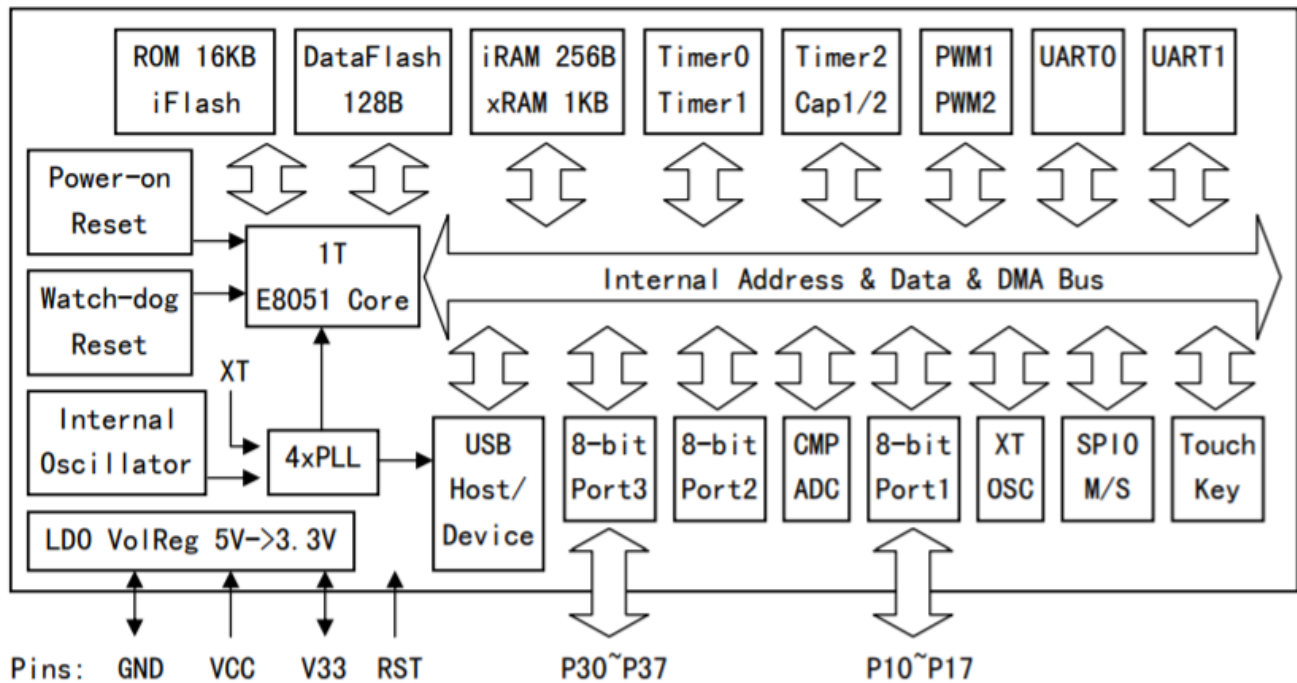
ROM 16KB
iFlash

DataFlash
128B

iRAM 256B
xRAM 1KB

Timer0
Timer1

Timer2
Cap1/2

PWM1
PWM2

UART0

UART1

Power-on
Reset

Watch-dog
Reset

1T
E8051 Core

Internal Address & Data & DMA Bus

XT

Internal
Oscillator

4xPLL

USB
Host/
Device

8-bit
Port3

8-bit
Port2

CMP
ADC

8-bit
Port1

XT
OSC

SPI0
M/S

Touch
Key

LDO VolReg 5V->3.3V

Pins: GND VCC V33 RST

P30~P37

P10~P17